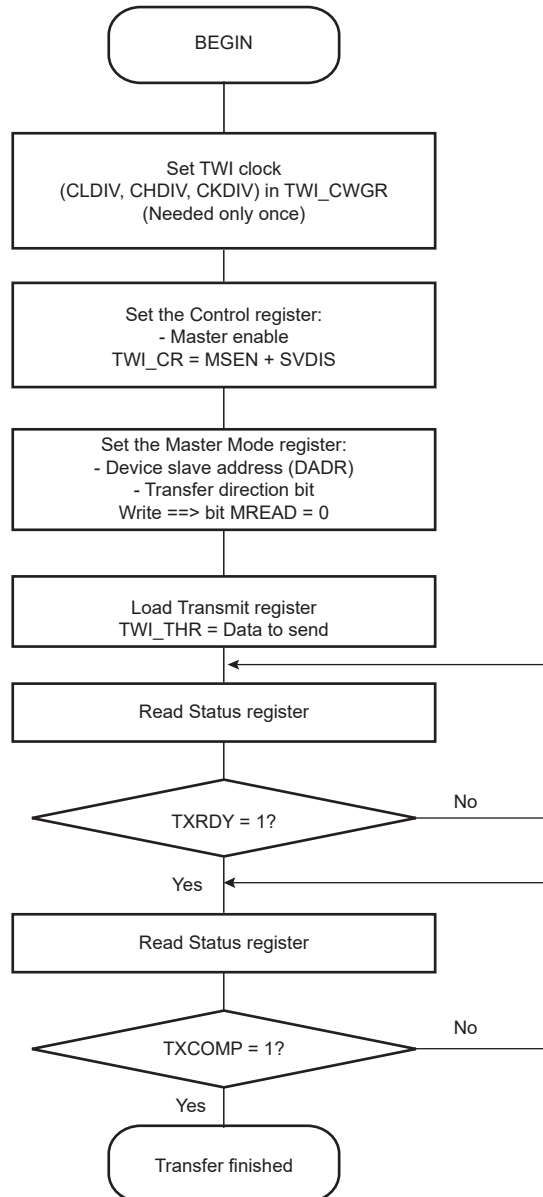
BEGIN

Set TWI clock
(CLDIV, CHDIV, CKDIV) in TWI_CWGR
(Needed only once)

Set the Control register:
- Master enable
TWI_CR = MSEN + SVDIS

Set the Master Mode register:
- Device slave address (DADR)
- Transfer direction bit
Write ==> bit MREAD = 0

Load Transmit register
TWI_THR = Data to send

Read Status register

TXRDY = 1?

No

Yes

Read Status register

TXCOMP = 1?

No

Yes

Transfer finished